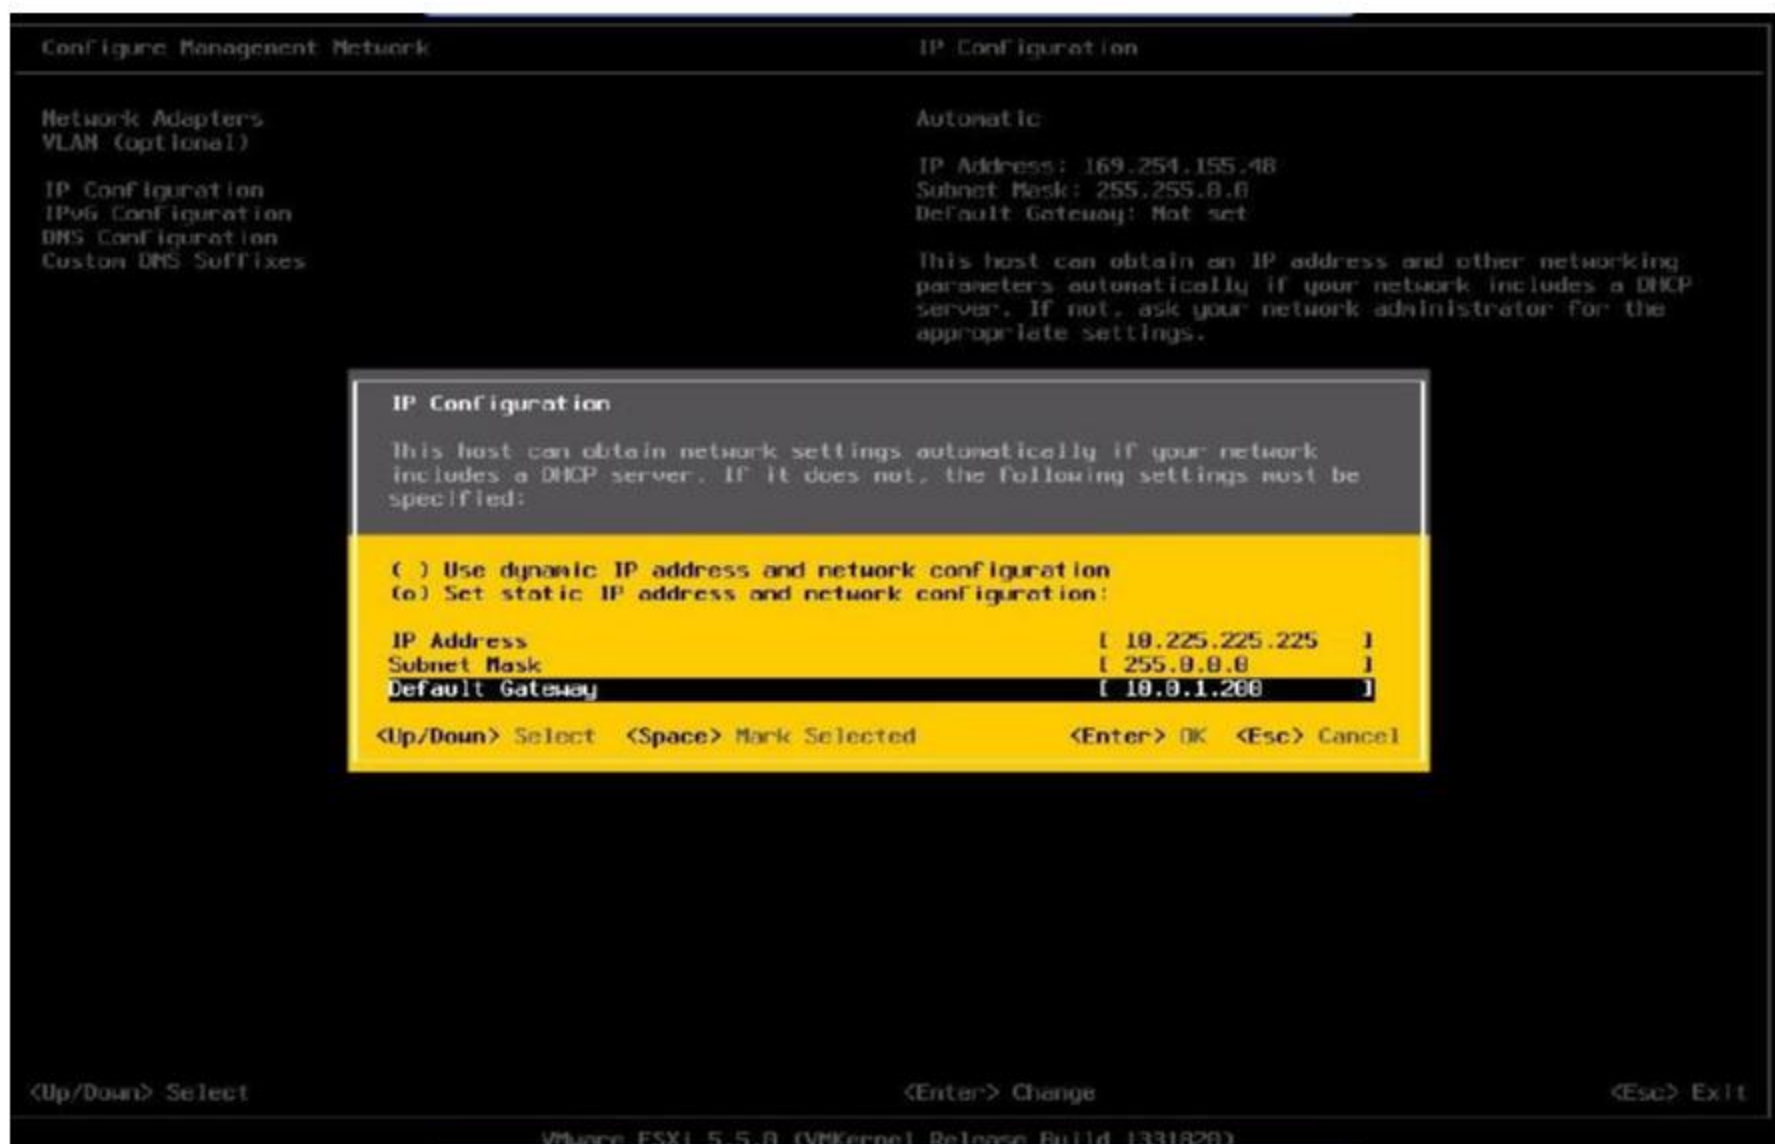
Configure Management Network

Network Adapters
VLAN (optional)

IP Configuration
IPv6 Configuration
DNS Configuration
Custom DNS Suffixes

IP Configuration

Automatic

IP Address: 169.254.155.48
Subnet Mask: 255.255.0.0
Default Gateway: Not set

This host can obtain an IP address and other networking parameters automatically if your network includes a DHCP server. If not, ask your network administrator for the appropriate settings.

IP Configuration

This host can obtain network settings automatically if your network includes a DHCP server. If it does not, the following settings must be specified:

( ) Use dynamic IP address and network configuration
(o) Set static IP address and network configuration:

IP Address [ 10.225.225.225 ]
Subnet Mask [ 255.0.0.0 ]
Default Gateway [ 10.0.1.200 ]

<Up/Down> Select <Space> Mark Selected <Enter> OK <Esc> Cancel

<Up/Down> Select <Enter> Change <Esc> Exit

VMware ESXi 5.5.0 (VMKernel Release Build 1331820)